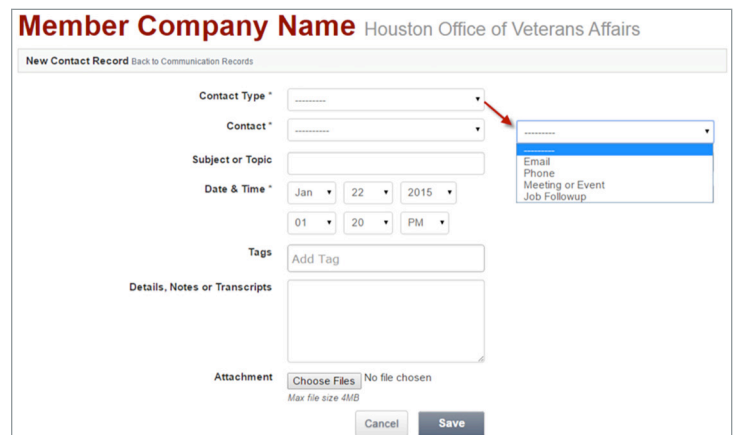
Member Company Name Houston Office of Veterans Affairs

New Contact Record Back to Communication Records

Contact Type * ---------

Contact * ---------

---------
---------
Email
Phone
Meeting or Event
Job Followup

Subject or Topic

Date & Time * Jan 22 2015
01 20 PM

Tags Add Tag

Details, Notes or Transcripts

Attachment Choose Files No file chosen
Max file size 4MB

Cancel Save